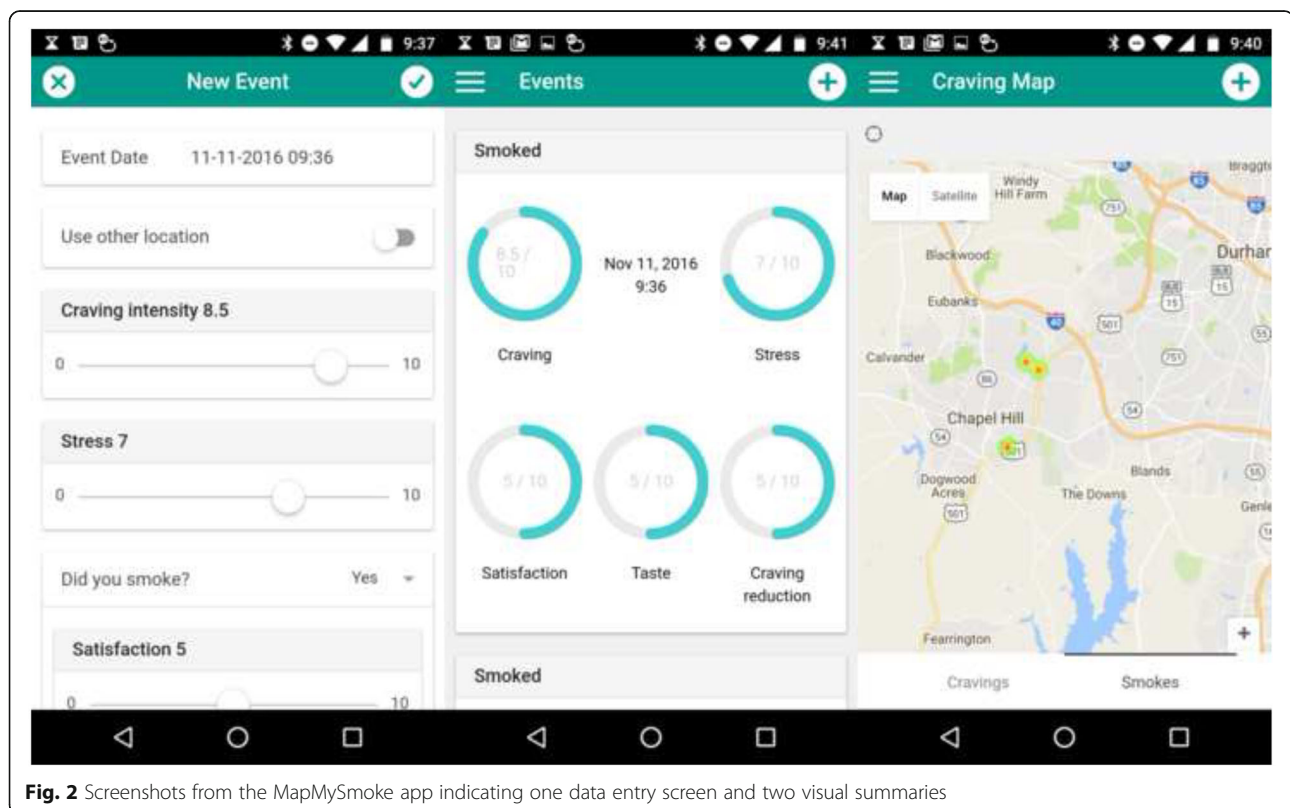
9:37

New Event

Event Date 11-11-2016 09:36

Use other location

Craving intensity 8.5

0 10

Stress 7

0 10

Did you smoke? Yes

Satisfaction 5

0 10

9:41

Events

Smoked

8.5 / 10

Nov 11, 2016 9:36

7 / 10

Craving

Stress

5 / 10

5 / 10

5 / 10

Satisfaction

Taste

Craving reduction

Smoked

9:40

Craving Map

Map Satellite

Windy Hill Farm

Braggtı

Blackwood

Durhar

Eubanks

Calvander

Chapel Hill

Blands

Dogwood Acres

The Downs

Genle

Fearrington

+

Cravings

Smokes

**Fig. 2** Screenshots from the MapMySmoke app indicating one data entry screen and two visual summaries